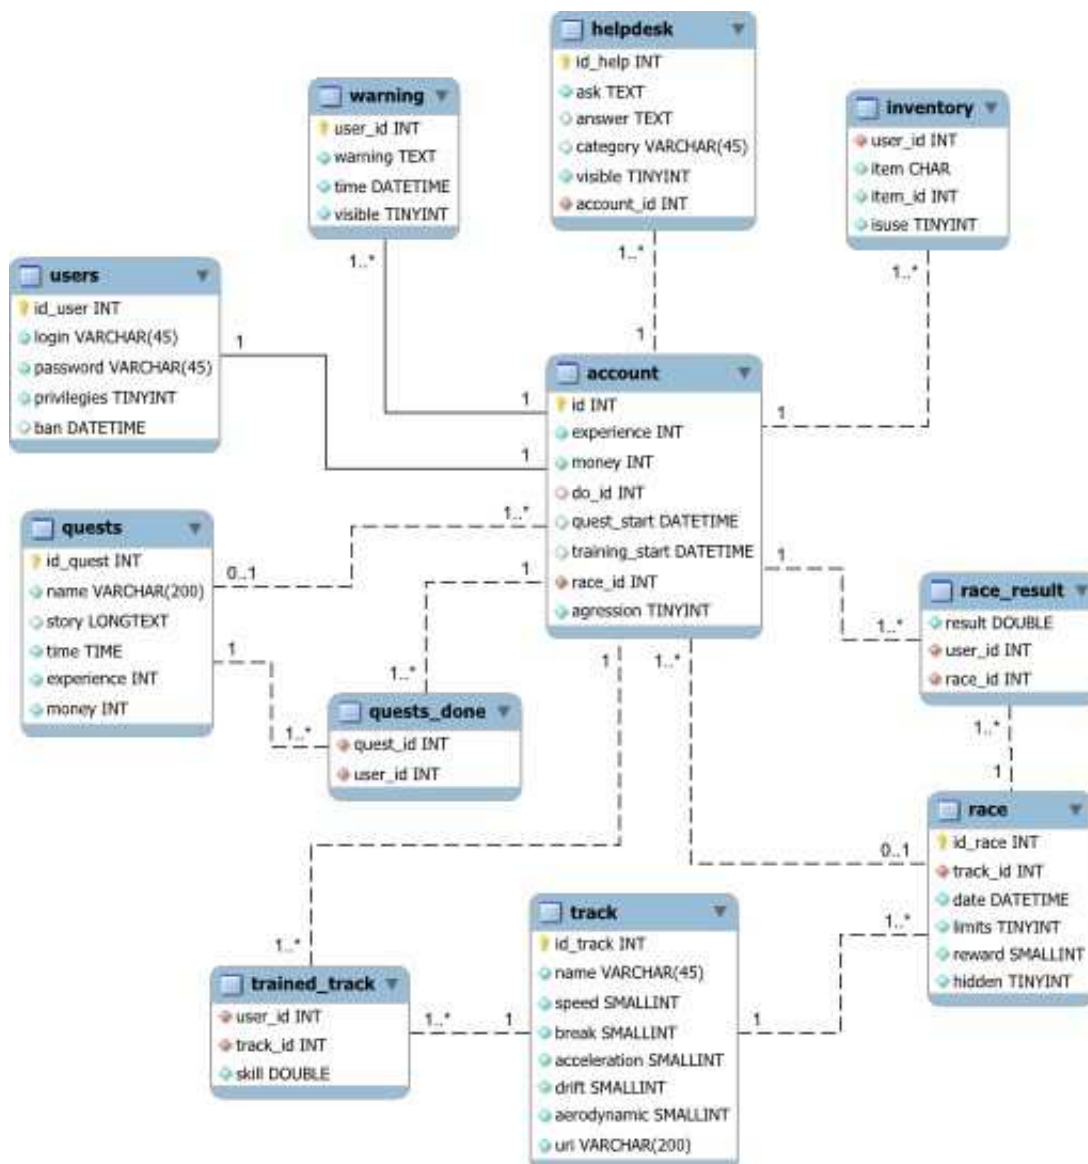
helpdesk
id_help INT
ask TEXT
answer TEXT
category VARCHAR(45)
visible TINYINT
account_id INT

warning
user_id INT
warning TEXT
time DATETIME
visible TINYINT

inventory
user_id INT
item CHAR
item_id INT
isuse TINYINT

users
id_user INT
login VARCHAR(45)
password VARCHAR(45)
privilegies TINYINT
ban DATETIME

1..*
1..*
1..*
1
1
1
1
1

account
id INT
experience INT
money INT
do_id INT
quest_start DATETIME
training_start DATETIME
race_id INT
agression TINYINT

quests
id_quest INT
name VARCHAR(200)
story LONGTEXT
time TIME
experience INT
money INT

1..*
0..1
1
1
1..*
1..*
1
1..*
1
1..*

quests_done
quest_id INT
user_id INT

race_result
result DOUBLE
user_id INT
race_id INT

1..*
1

race
id_race INT
track_id INT
date DATETIME
limits TINYINT
reward SMALLINT
hidden TINYINT

0..1
1..*
1..*

track
id_track INT
name VARCHAR(45)
speed SMALLINT
break SMALLINT
acceleration SMALLINT
drift SMALLINT
aerodynamic SMALLINT
url VARCHAR(200)

trained_track
user_id INT
track_id INT
skill DOUBLE

1..*
1
1